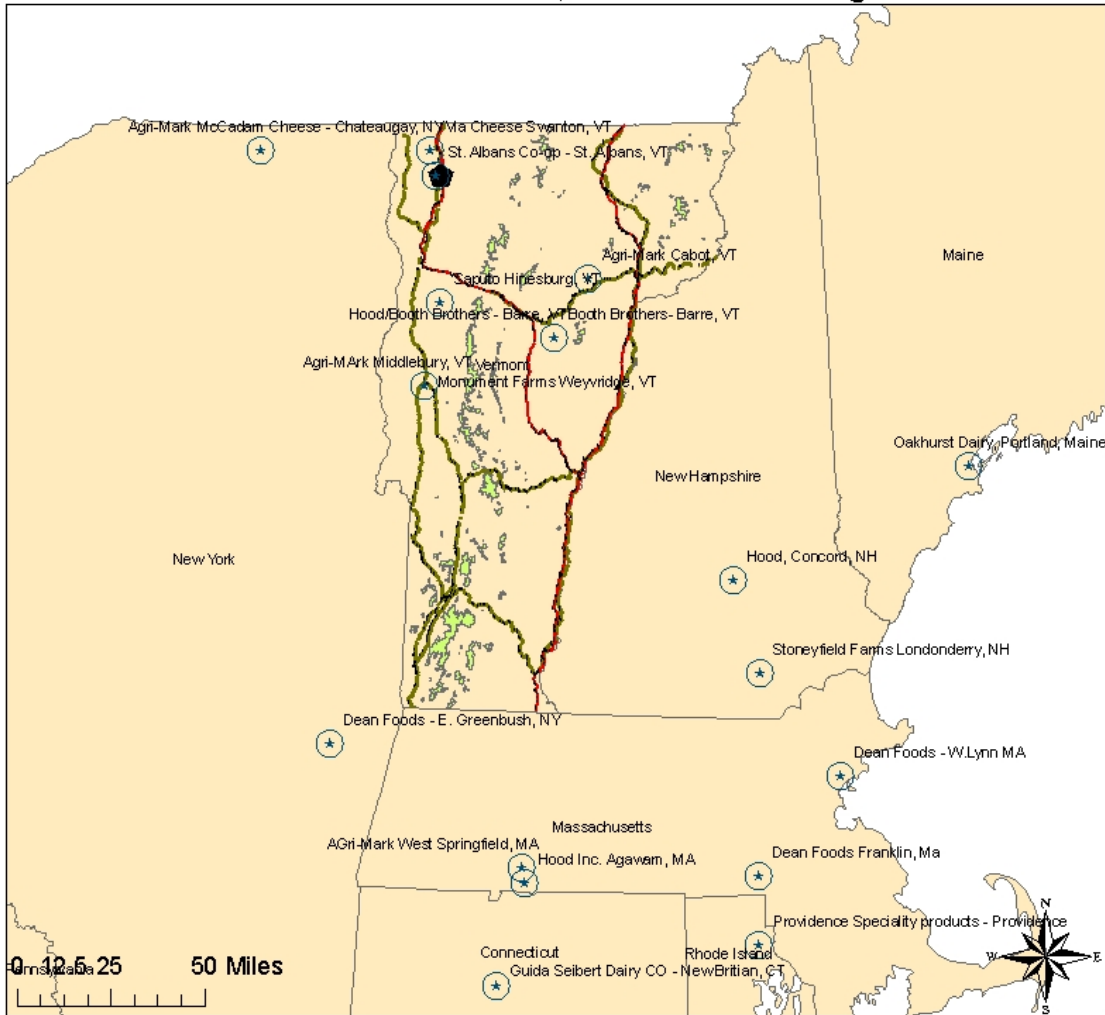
Agri-Mark McCadam Cheese - Chateaugay, NY
Ma Cheese Swanton, VT
St. Albans Co-op - St. Albans, VT
Agri-Mark Cabot, VT
Maine
Saputo Hinesburg, VT
Hood/Booth Brothers - Barre, VT
Booth Brothers- Barre, VT
Agri-MArk Middlebury, VT
Vermont
Monument Farms Weyvridge, VT
Oakhurst Dairy, Portland, Maine
New Hampshire
New York
Hood, Concord, NH
Stoneyfield Farms Londonderry, NH
Dean Foods - E. Greenbush, NY
Dean Foods - W.Lynn MA
Massachusetts
AGri-Mark West Springfield, MA
Hood Inc. Agawam, MA
Dean Foods Franklin, Ma
Providence Speciality products - Providence
Connecticut
Rhode Island
Guida Seibert Dairy CO - NewBritian, CT
Pennsylvania
0 12.5 25 50 Miles
N
W
E
S